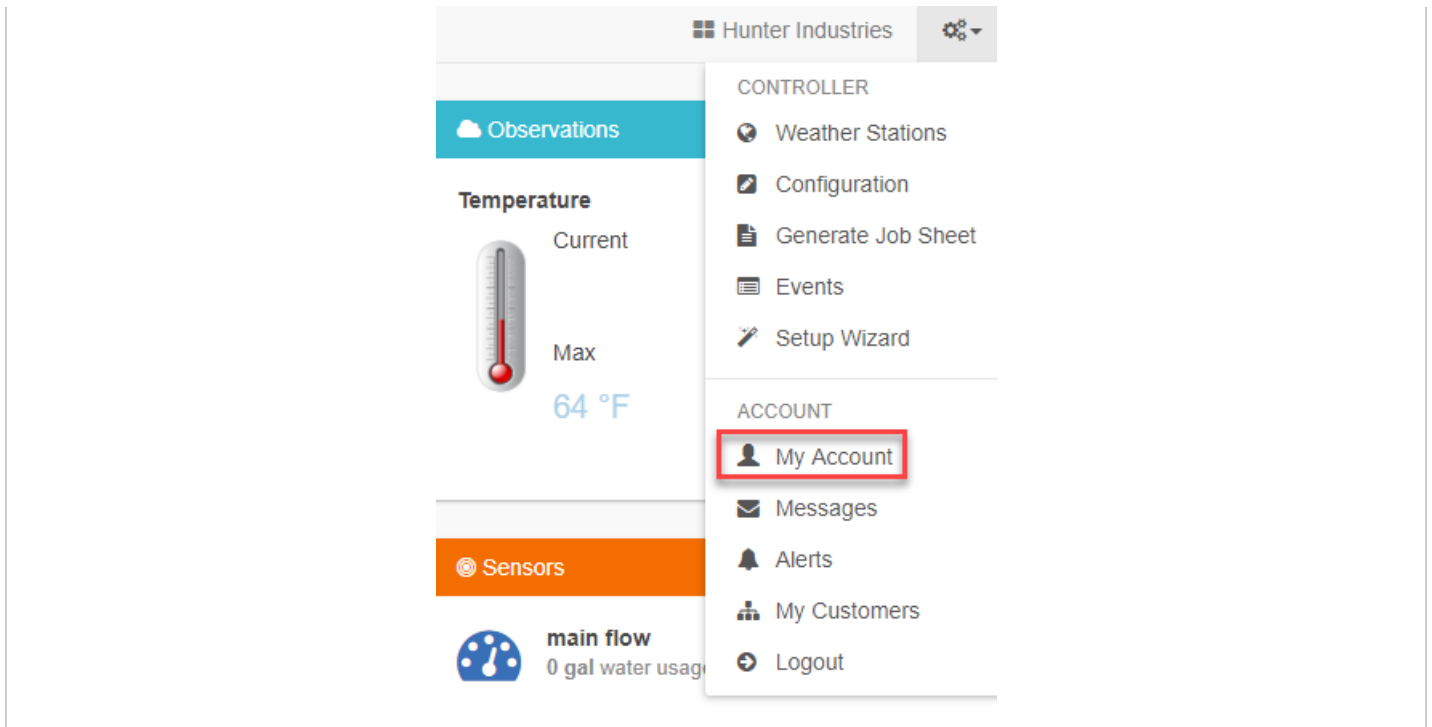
Hunter Industries

Observations

Temperature

Current

Max

64 °F

Sensors

main flow
0 gal water usag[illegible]

CONTROLLER
Weather Stations
Configuration
Generate Job Sheet
Events
Setup Wizard

ACCOUNT
My Account
Messages
Alerts
My Customers
Logout